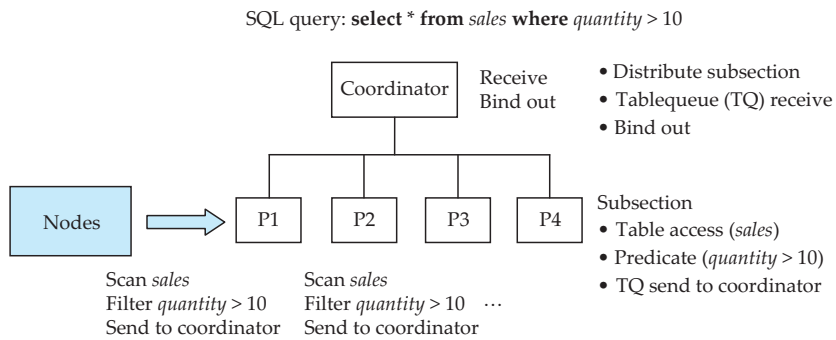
SQL query: **select** * **from** *sales* **where** *quantity* > 10

Coordinator

Receive
Bind out

• Distribute subsection
• Tablequeue (TQ) receive
• Bind out

Nodes

P1 P2 P3 P4

Subsection
• Table access (*sales*)
• Predicate (*quantity* > 10)
• TQ send to coordinator

Scan *sales*
Filter *quantity* > 10
Send to coordinator

Scan *sales*
Filter *quantity* > 10 ...
Send to coordinator